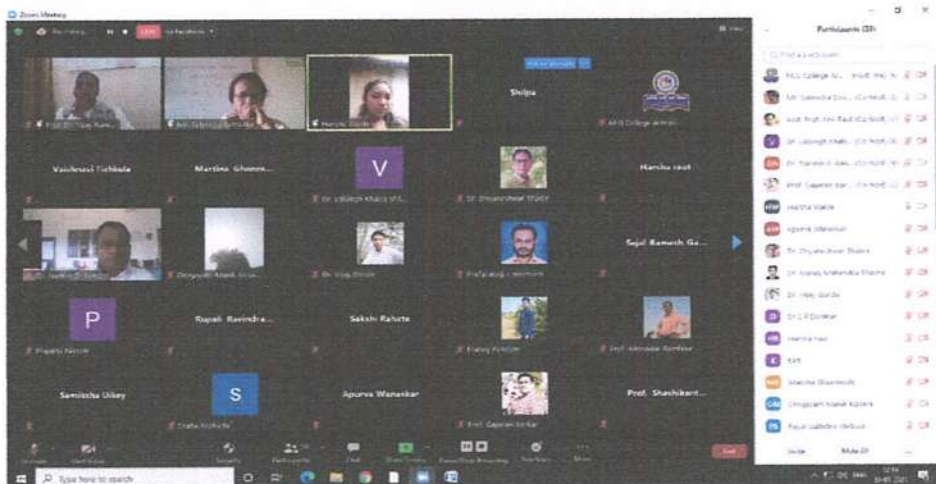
Zoom Meeting

Participants (39)

Shilpa

Vaishnavi Tichkule

Martina Ghonm...

V

Harsha raut

Sujal Ramesh Ga...

P

Rupali Ravindra...

Sakshi Rahate

Samiksha Uikey

S

Apurva Wanaskar

Prof. Shashikant...

Type here to search

End

Invite

Mute All